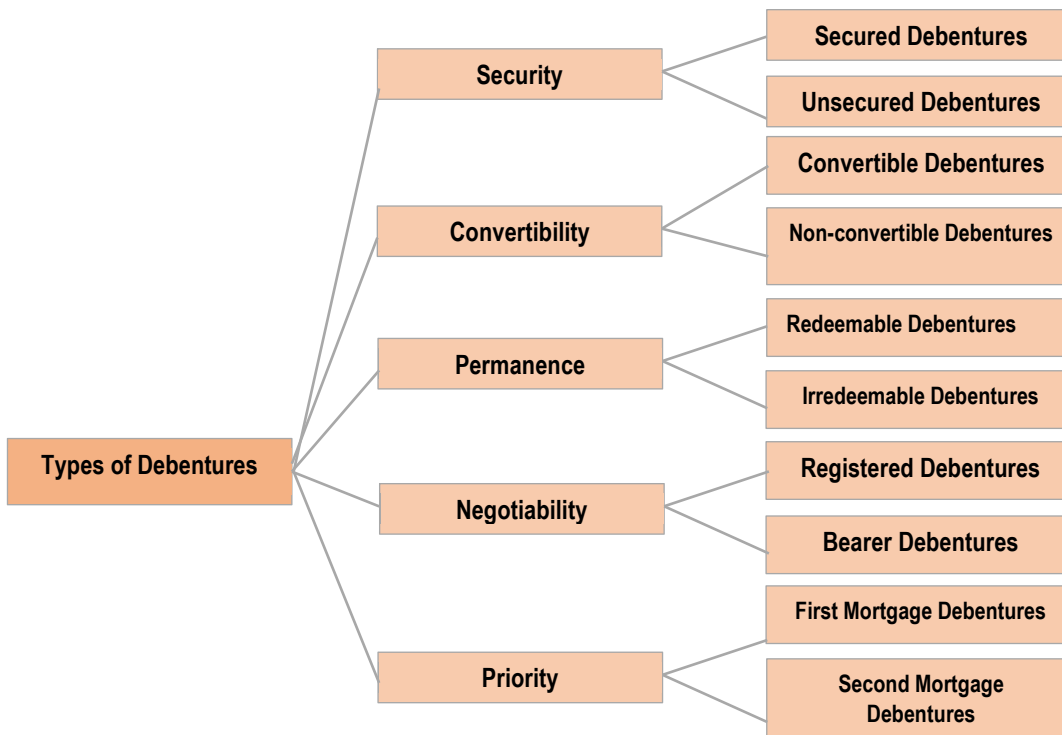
Types of Debentures

Security
Secured Debentures
Unsecured Debentures

Convertibility
Convertible Debentures
Non-convertible Debentures

Permanence
Redeemable Debentures
Irredeemable Debentures

Negotiability
Registered Debentures
Bearer Debentures

Priority
First Mortgage Debentures
Second Mortgage Debentures